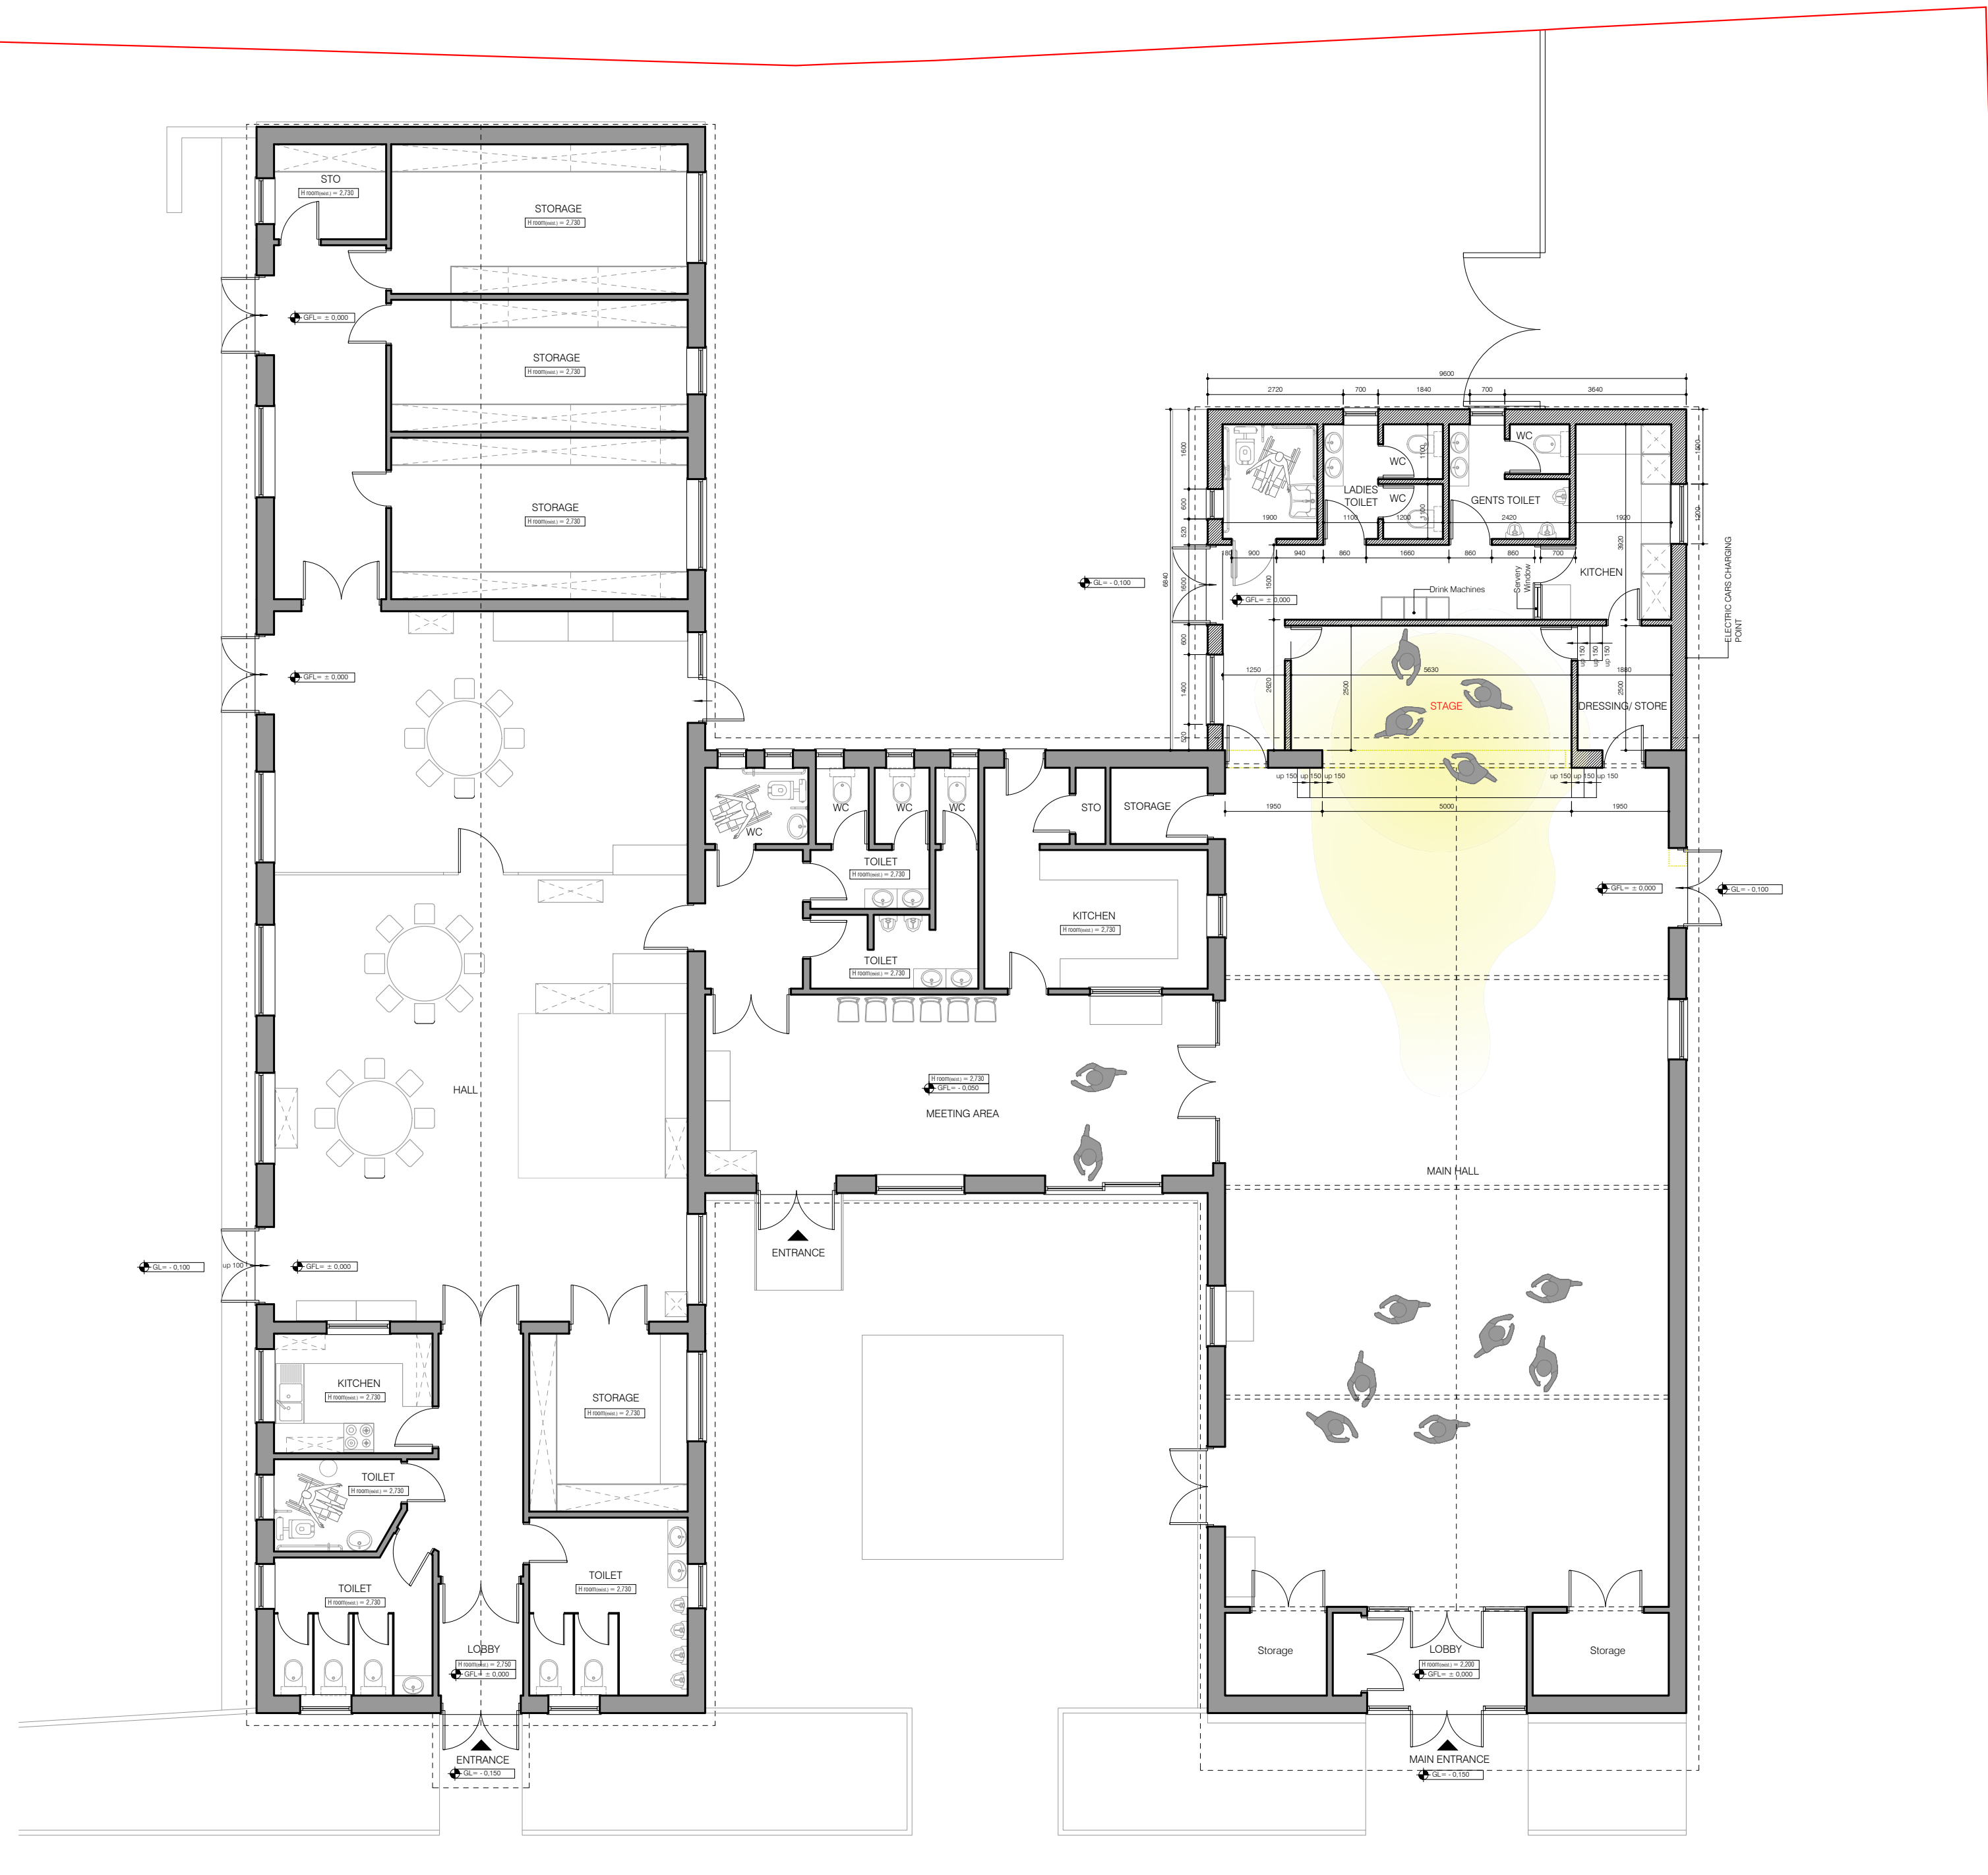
STO
H room(exist.) = 2,730

STORAGE
H room(exist.) = 2,730

GFL= ± 0,000

STORAGE
H room(exist.) = 2,730

STORAGE
H room(exist.) = 2,730

GFL= ± 0,000

HALL

GL= - 0,100
up 100
GFL= ± 0,000

KITCHEN
H room(exist.) = 2,730

TOILET
H room(exist.) = 2,730

TOILET
H room(exist.) = 2,730

STORAGE
H room(exist.) = 2,730

TOILET
H room(exist.) = 2,730

LOBBY
H room(exist.) = 2,750
GFL= ± 0,000

ENTRANCE
GL= - 0,150

WC
WC
WC
WC
TOILET
H room(exist.) = 2,730
TOILET
H room(exist.) = 2,730

STO
STORAGE

KITCHEN
H room(exist.) = 2,730

H room(exist.) = 2,730
GFL= - 0,050
MEETING AREA

ENTRANCE

9600
2720 700 1840 700 3640

WC
WC
LADIES TOILET
WC
GENTS TOILET
1900 1100 1200 2420 1920
180 900 940 860 1660 860 860 700
1600 600 520 1600 600 1400 520 6840
1100 1100 1500 1920 1200 3930
Servery Window
Drink Machines
KITCHEN
GL= - 0,100
GFL= ± 0,000
ELECTRIC CARS CHARGING POINT

1250 5630 1880
2620 2500 2500
up 150 up 150 up 150
STAGE
DRESSING/ STORE
up 150 up 150 up 150
up 150 up 150 up 150
up 150 up 150 up 150
1950 5000 1950

GFL= ± 0,000
GL= - 0,100

MAIN HALL

Storage
LOBBY
H room(exist.) = 2,200
GFL= ± 0,000
Storage

MAIN ENTRANCE
GL= - 0,150